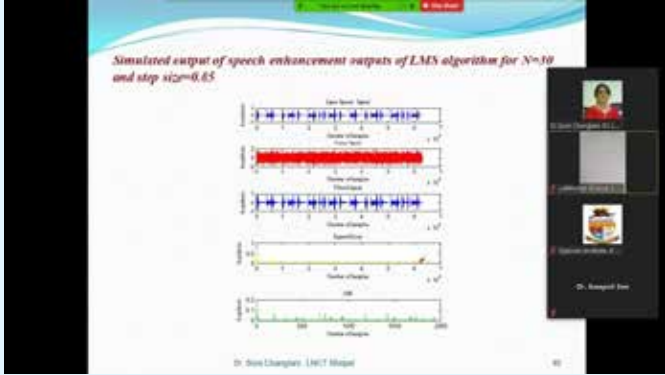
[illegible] Stop Share

Simulated output of speech enhancement outputs of LMS algorithm for N=30 and step size=0.05

Input Speech Signal

Number of Samples

Noise Signal

Number of Samples

Filtered Signal

Number of Samples

Squared Error

Number of Samples

SNR

Number of Samples

Dr. Anupreet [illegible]

Dr. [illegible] LNCT Bhopal

40